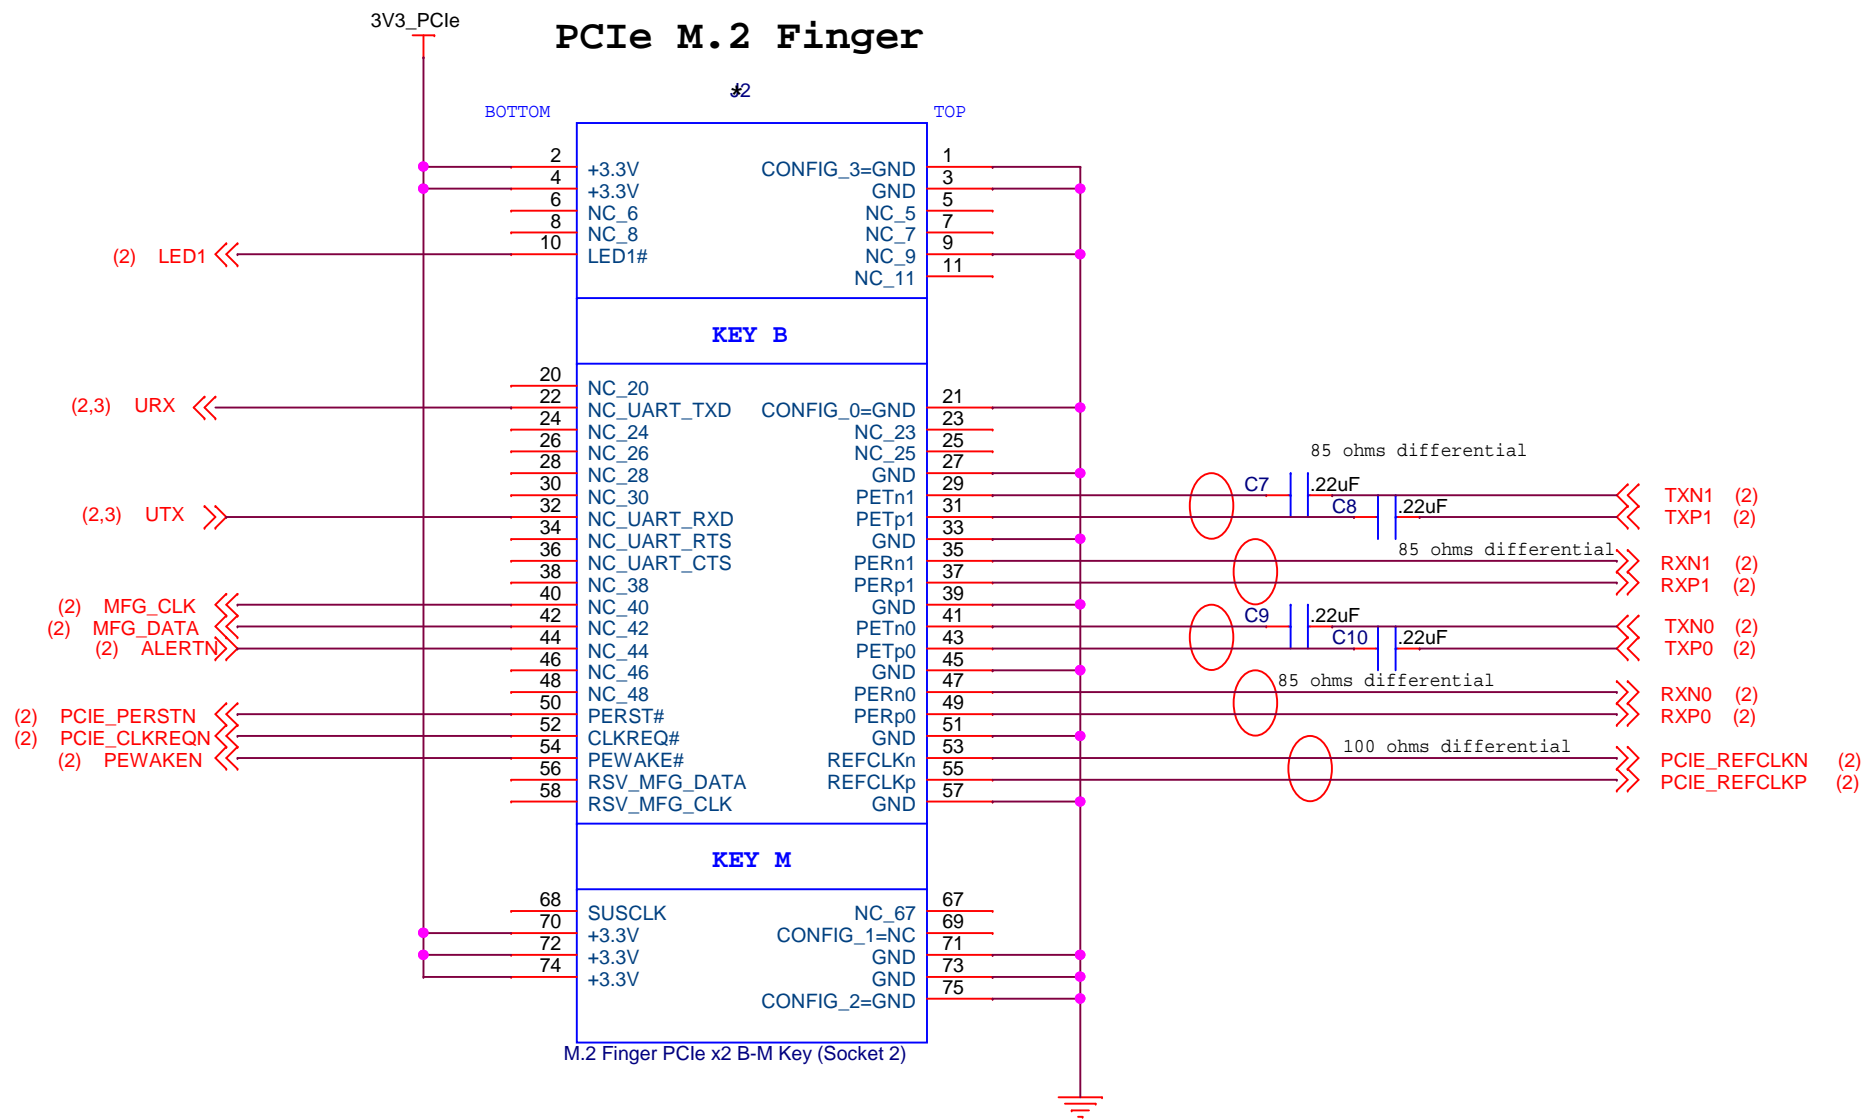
3V3_PCIe

PCIe M.2 Finger

J2

BOTTOM

TOP

2 +3.3V
4 +3.3V
6 NC_6
8 NC_8
10 LED1#

CONFIG_3=GND 1
GND 3
NC_5 5
NC_7 7
NC_9 9
NC_11 11

(2) LED1

KEY B

20 NC_20
22 NC_UART_TXD
24 NC_24
26 NC_26
28 NC_28
30 NC_30
32 NC_UART_RXD
34 NC_UART_RTS
36 NC_UART_CTS
38 NC_38
40 NC_40
42 NC_42
44 NC_44
46 NC_46
48 NC_48
50 PERST#
52 CLKREQ#
54 PEWAKE#
56 RSV_MFG_DATA
58 RSV_MFG_CLK

CONFIG_0=GND 21
NC_23 23
NC_25 25
GND 27
PETn1 29
PETp1 31
GND 33
PERn1 35
PERp1 37
GND 39
PETn0 41
PETp0 43
GND 45
PERn0 47
PERp0 49
GND 51
REFCLKn 53
REFCLKp 55
GND 57

(2,3) URX
(2,3) UTX
(2) MFG_CLK
(2) MFG_DATA
(2) ALERTN
(2) PCIE_PERSTN
(2) PCIE_CLKREQN
(2) PEWAKEN

85 ohms differential
C7 .22uF
C8 .22uF
TXN1 (2)
TXP1 (2)
85 ohms differential
RXN1 (2)
RXP1 (2)
C9 .22uF
C10 .22uF
TXN0 (2)
TXP0 (2)
85 ohms differential
RXN0 (2)
RXP0 (2)
100 ohms differential
PCIE_REFCLKN (2)
PCIE_REFCLKP (2)

KEY M

68 SUSCLK
70 +3.3V
72 +3.3V
74 +3.3V

NC_67 67
CONFIG_1=NC 69
GND 71
GND 73
CONFIG_2=GND 75

M.2 Finger PCIe x2 B-M Key (Socket 2)